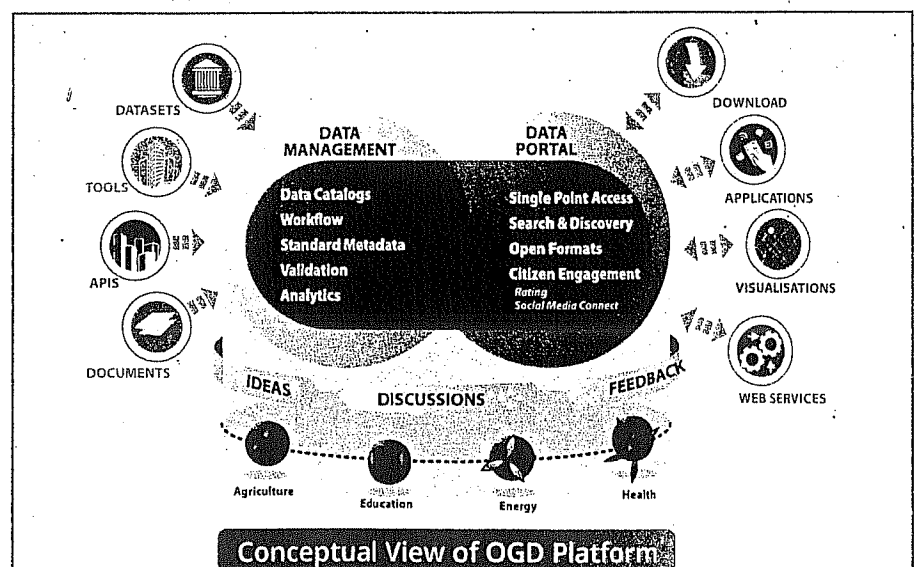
DATASETS

TOOLS

APIS

DOCUMENTS

DATA MANAGEMENT

Data Catalogs
Workflow
Standard Metadata
Validation
Analytics

DATA PORTAL

Single Point Access
Search & Discovery
Open Formats
Citizen Engagement
Rating
Social Media Connect

DOWNLOAD

APPLICATIONS

VISUALISATIONS

WEB SERVICES

IDEAS

DISCUSSIONS

FEEDBACK

Agriculture

Education

Energy

Health

Conceptual View of OGD Platform